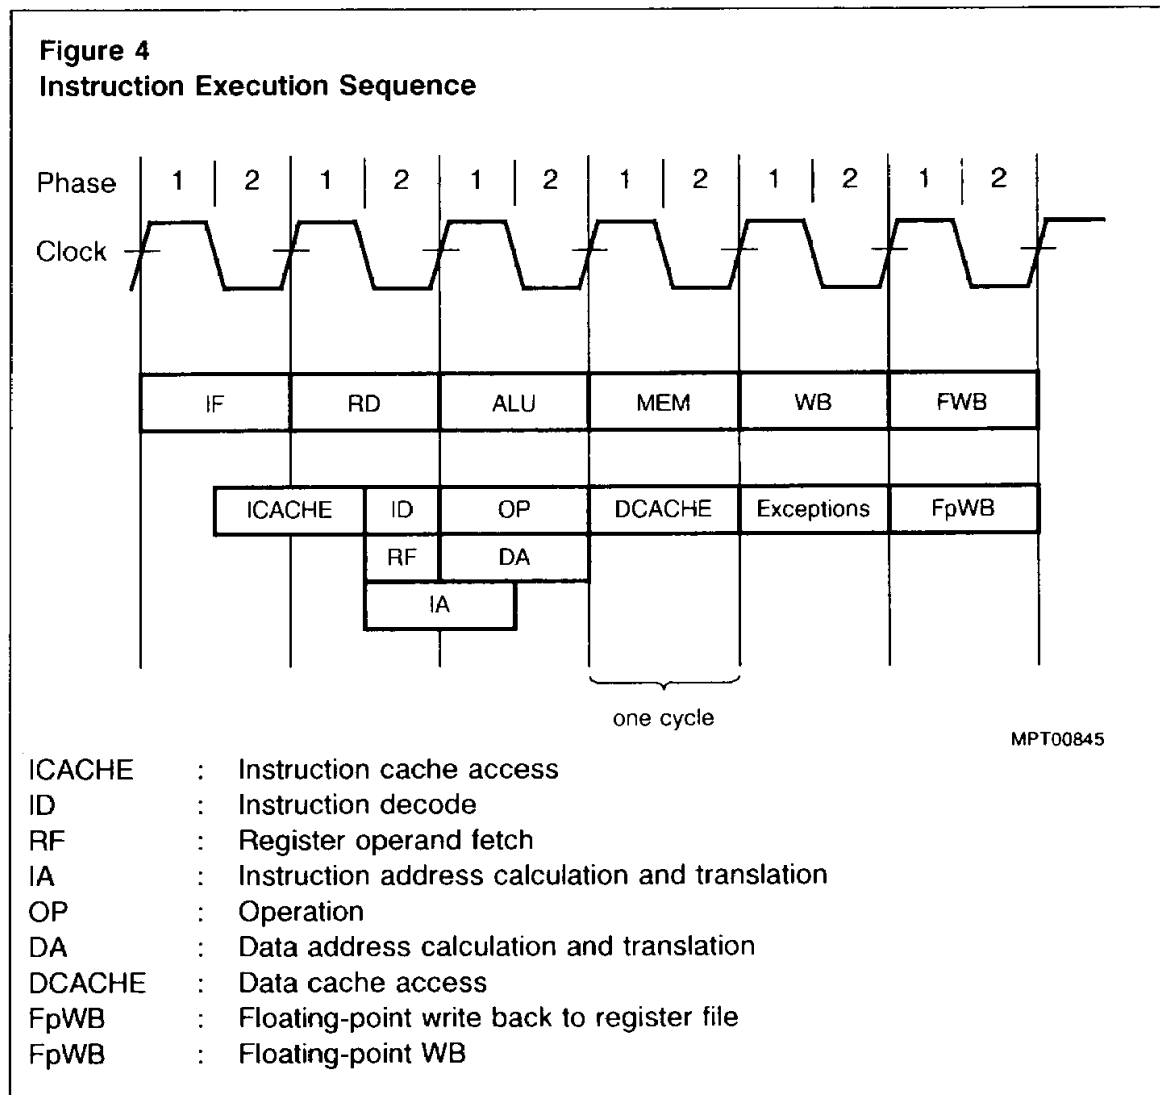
Figure 4
Instruction Execution Sequence

Phase 1 2 1 2 1 2 1 2 1 2 1 2

Clock

IF RD ALU MEM WB FWB

ICACHE ID OP DCACHE Exceptions FpWB

RF DA

IA

one cycle

MPT00845

ICACHE : Instruction cache access
ID : Instruction decode
RF : Register operand fetch
IA : Instruction address calculation and translation
OP : Operation
DA : Data address calculation and translation
DCACHE : Data cache access
FpWB : Floating-point write back to register file
FpWB : Floating-point WB